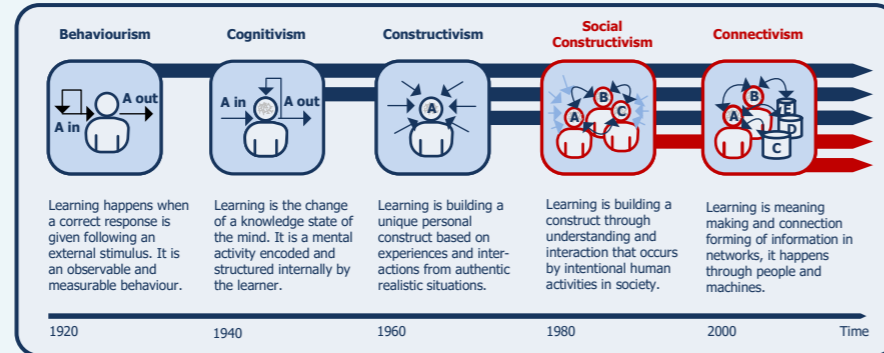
Behaviourism

Cognitivism

Constructivism

Social Constructivism

Connectivism

A in

A out

A in

A out

A

A

B

C

A

B

C

D

E

Learning happens when a correct response is given following an external stimulus. It is an observable and measurable behaviour.

Learning is the change of a knowledge state of the mind. It is a mental activity encoded and structured internally by the learner.

Learning is building a unique personal construct based on experiences and interactions from authentic realistic situations.

Learning is building a construct through understanding and interaction that occurs by intentional human activities in society.

Learning is meaning making and connection forming of information in networks, it happens through people and machines.

1920

1940

1960

1980

2000

Time